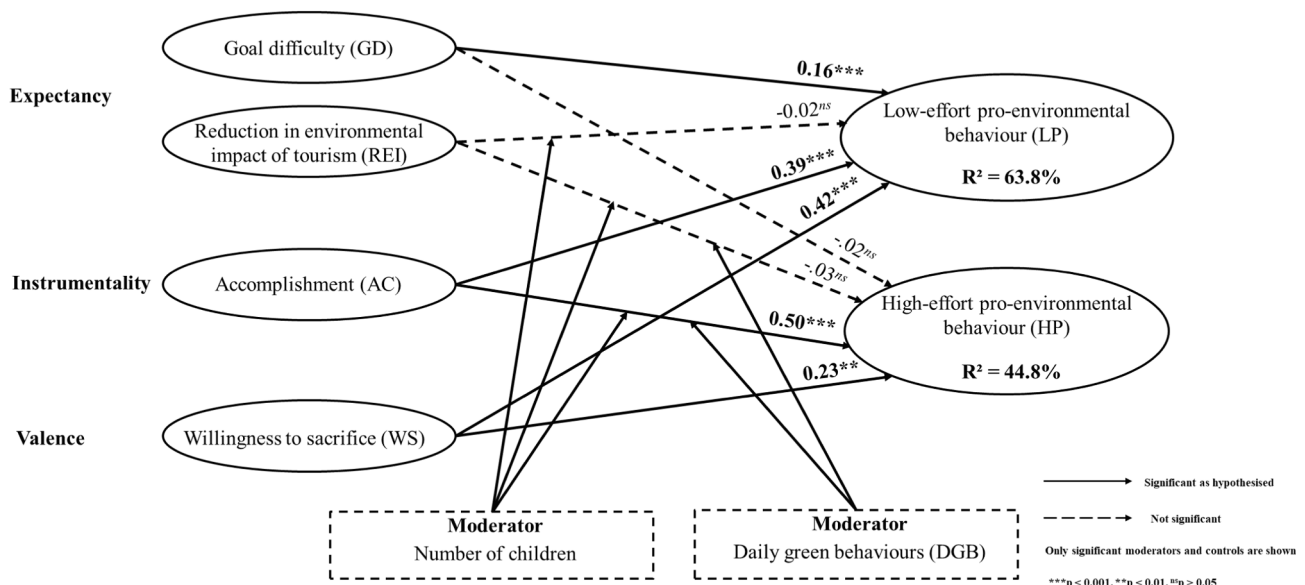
Expectancy

Goal difficulty (GD)

Reduction in environmental impact of tourism (REI)

Instrumentality

Accomplishment (AC)

Valence

Willingness to sacrifice (WS)

0.16***

-0.02$^{ns}$

0.39***

0.42***

-.02$^{ns}$

-.03$^{ns}$

0.50***

0.23**

Low-effort pro-environmental behaviour (LP)

R² = 63.8%

High-effort pro-environmental behaviour (HP)

R² = 44.8%

Moderator
Number of children

Moderator
Daily green behaviours (DGB)

Significant as hypothesised

Not significant

Only significant moderators and controls are shown

***p < 0.001, **p < 0.01, $^{ns}$p > 0.05